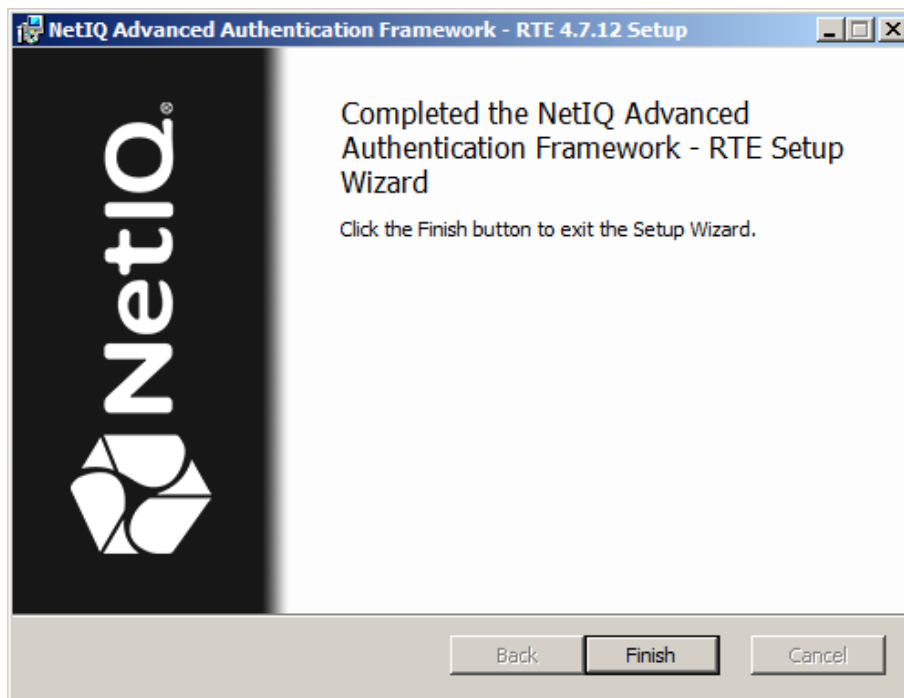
NetIQ Advanced Authentication Framework - RTE 4.7.12 Setup

NetIQ®

Completed the NetIQ Advanced Authentication Framework - RTE Setup Wizard

Click the Finish button to exit the Setup Wizard.

Back

Finish

Cancel